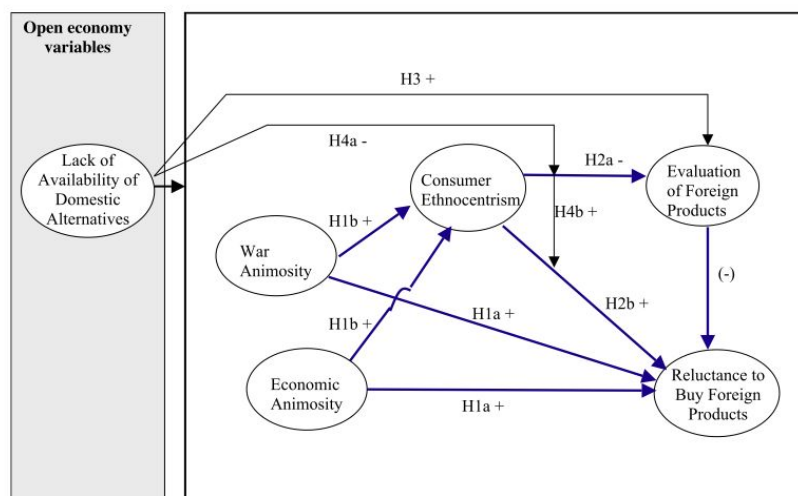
Open economy variables

H3 +

H4a -

Lack of Availability of Domestic Alternatives

H2a -

Consumer Ethnocentrism

Evaluation of Foreign Products

H1b +

H4b +

War Animosity

(-)

H2b +

H1b +

H1a +

Economic Animosity

H1a +

Reluctance to Buy Foreign Products